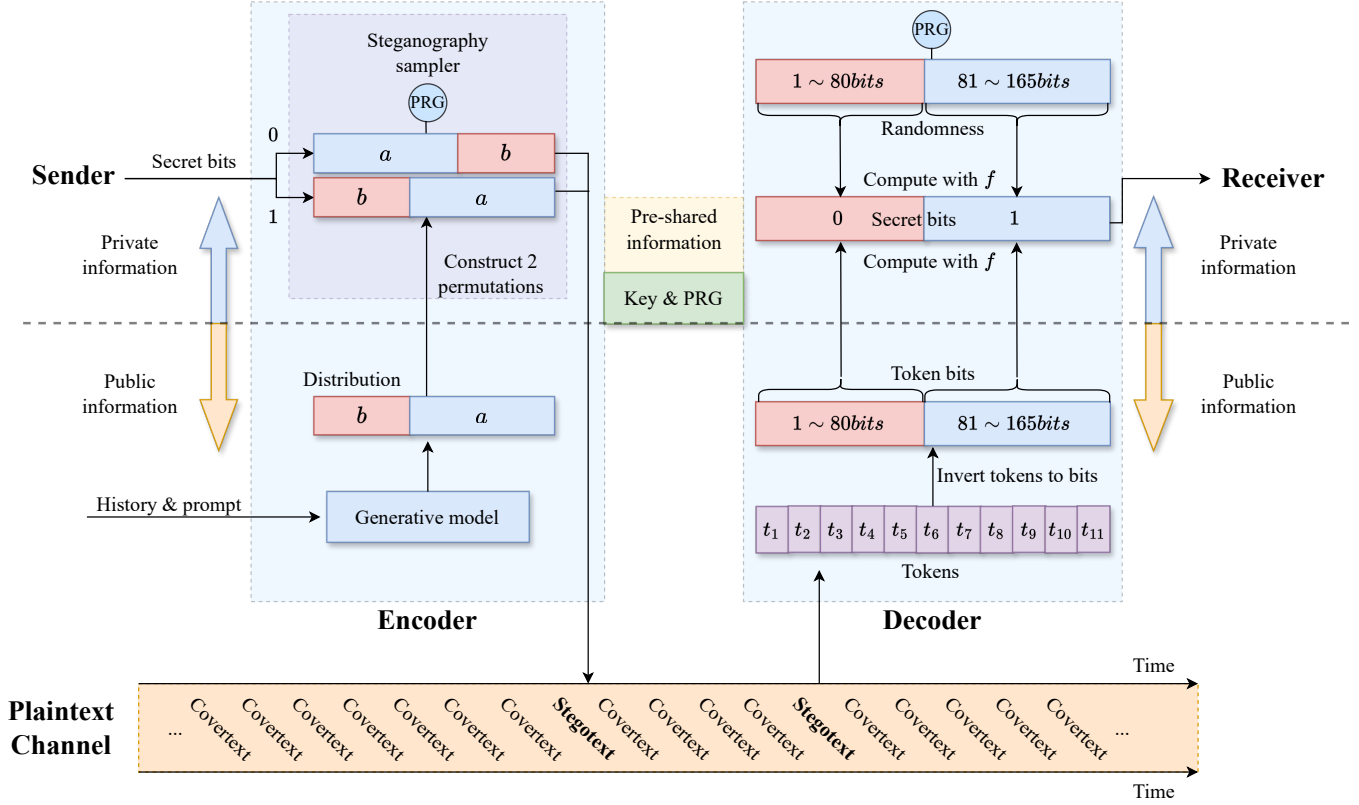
Steganography sampler

PRG

0

1

$a$

$b$

$b$

$a$

Secret bits

Sender

Private information

Construct 2 permutations

Public information

Distribution

$b$

$a$

History & prompt

Generative model

Encoder

Pre-shared information

Key & PRG

PRG

$1 \sim 80bits$

$81 \sim 165bits$

Randomness

Compute with $f$

0

Secret bits

1

Compute with $f$

Receiver

Private information

Token bits

$1 \sim 80bits$

$81 \sim 165bits$

Public information

Invert tokens to bits

$t_1$ $t_2$ $t_3$ $t_4$ $t_5$ $t_6$ $t_7$ $t_8$ $t_9$ $t_{10}$ $t_{11}$

Tokens

Decoder

Time

Plaintext Channel

... Covertext Covertext Covertext Covertext Covertext Covertext Covertext Stegotext Covertext Covertext Covertext Covertext Stegotext Covertext Covertext Covertext Covertext Covertext ...

Time